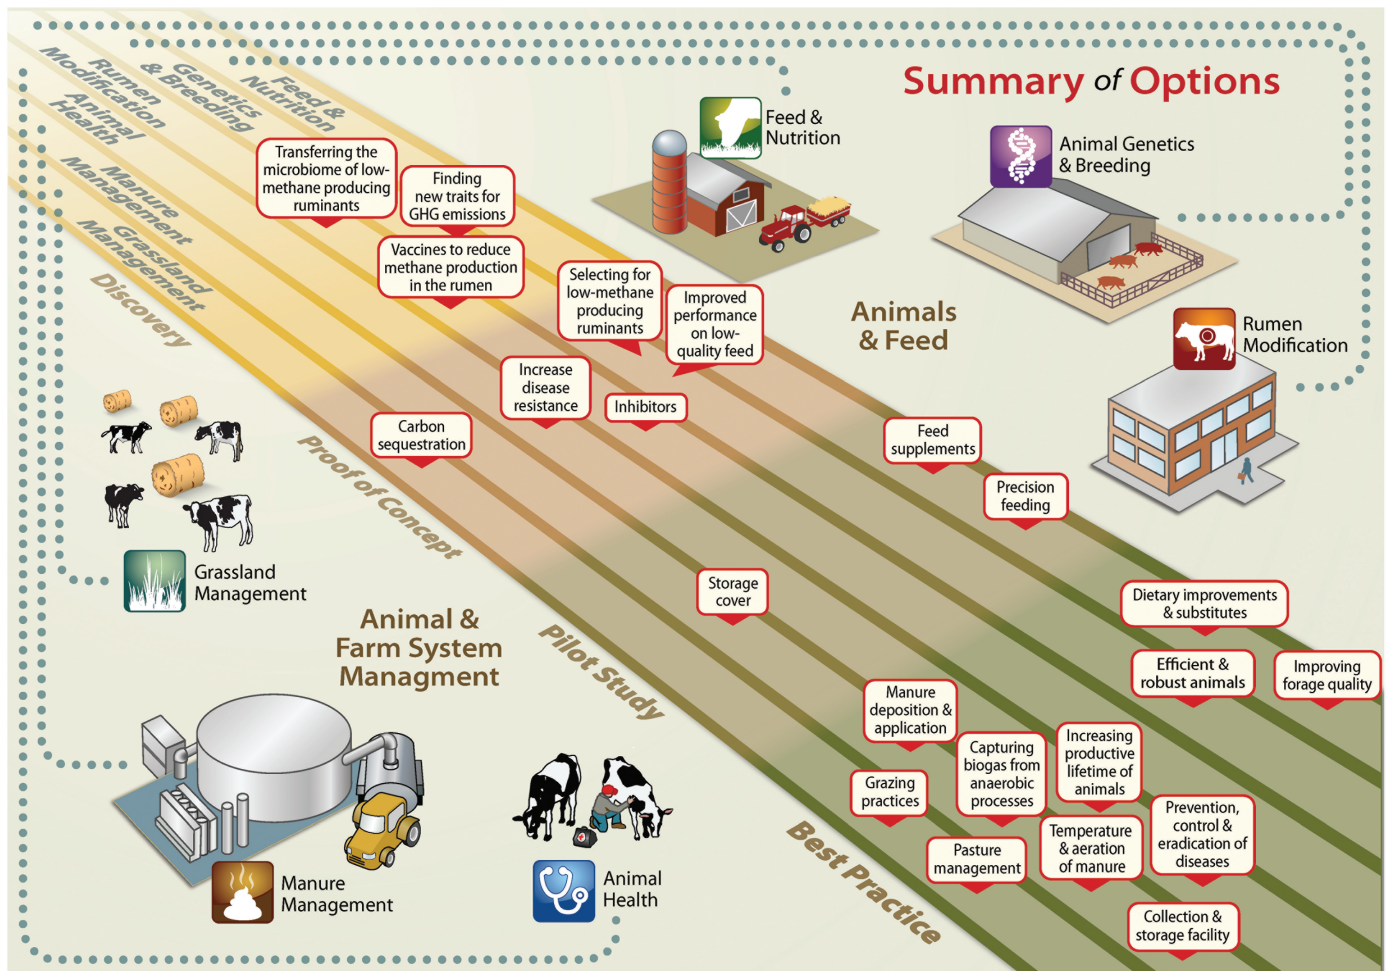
Summary of Options

Feed & Nutrition
Genetics & Breeding
Rumen Modification
Animal Health
Manure Management
Grassland Management
Discovery

Feed & Nutrition

Animal Genetics & Breeding

Rumen Modification

Animals & Feed

Transferring the microbiome of low-methane producing ruminants

Finding new traits for GHG emissions

Vaccines to reduce methane production in the rumen

Selecting for low-methane producing ruminants

Improved performance on low-quality feed

Increase disease resistance

Inhibitors

Carbon sequestration

Feed supplements

Precision feeding

Proof of Concept

Grassland Management

Storage cover

Animal & Farm System Managment

Pilot Study

Dietary improvements & substitutes

Efficient & robust animals

Improving forage quality

Manure deposition & application

Capturing biogas from anaerobic processes

Increasing productive lifetime of animals

Grazing practices

Temperature & aeration of manure

Prevention, control & eradication of diseases

Pasture management

Collection & storage facility

Best Practice

Manure Management

Animal Health